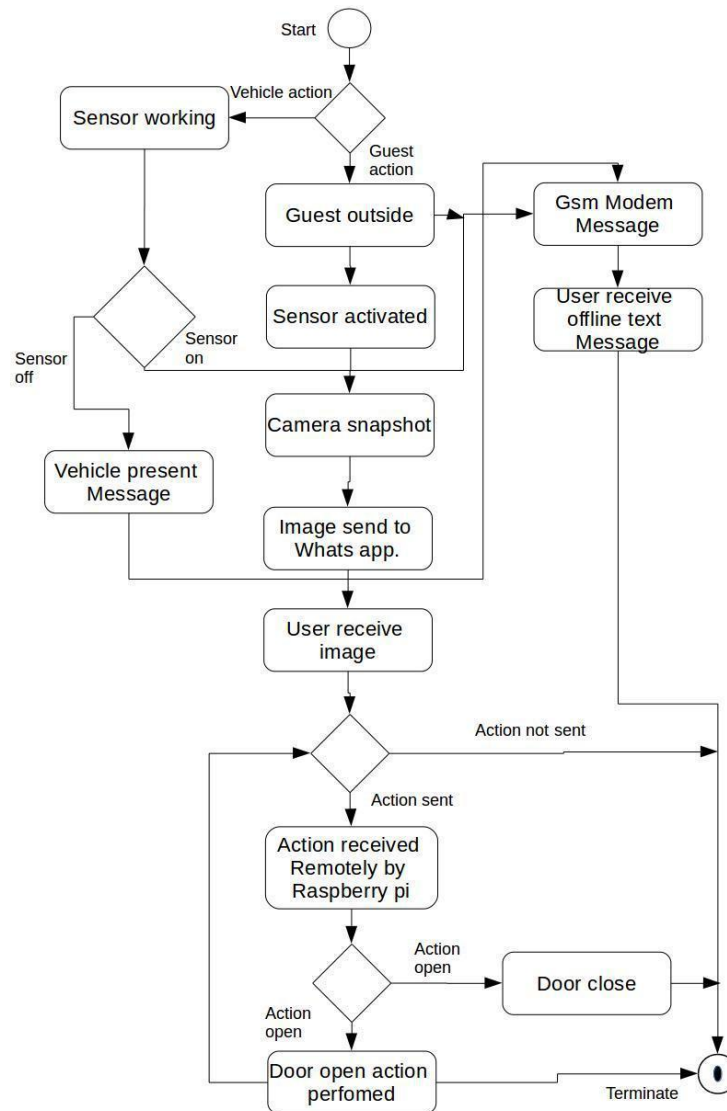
Start

Vehicle action

Sensor working

Guest action

Guest outside

Gsm Modem Message

Sensor activated

User receive offline text Message

Sensor on

Sensor off

Camera snapshot

Vehicle present Message

Image send to Whats app.

User receive image

Action not sent

Action sent

Action received Remotely by Raspberry pi

Action open

Door close

Action open

Door open action perfomed

Terminate